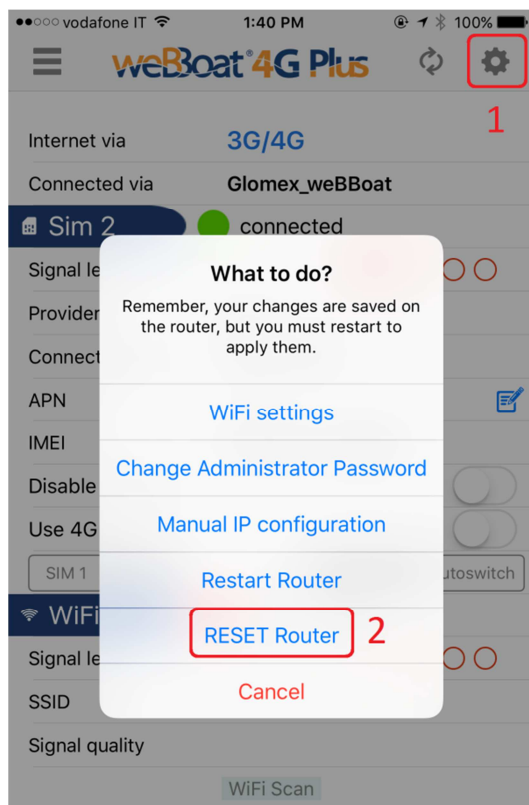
●●○○○ vodafone IT 1:40 PM 100%

weBBoat 4G Plus

1

Internet via 3G/4G

Connected via Glomex_weBBoat

Sim 2 connected

Signal le

Provider

Connect

APN

IMEI

Disable

Use 4G

SIM 1

utoswitch

WiFi

Signal le

SSID

Signal quality

WiFi Scan

What to do?

Remember, your changes are saved on the router, but you must restart to apply them.

WiFi settings

Change Administrator Password

Manual IP configuration

Restart Router

RESET Router

2

Cancel